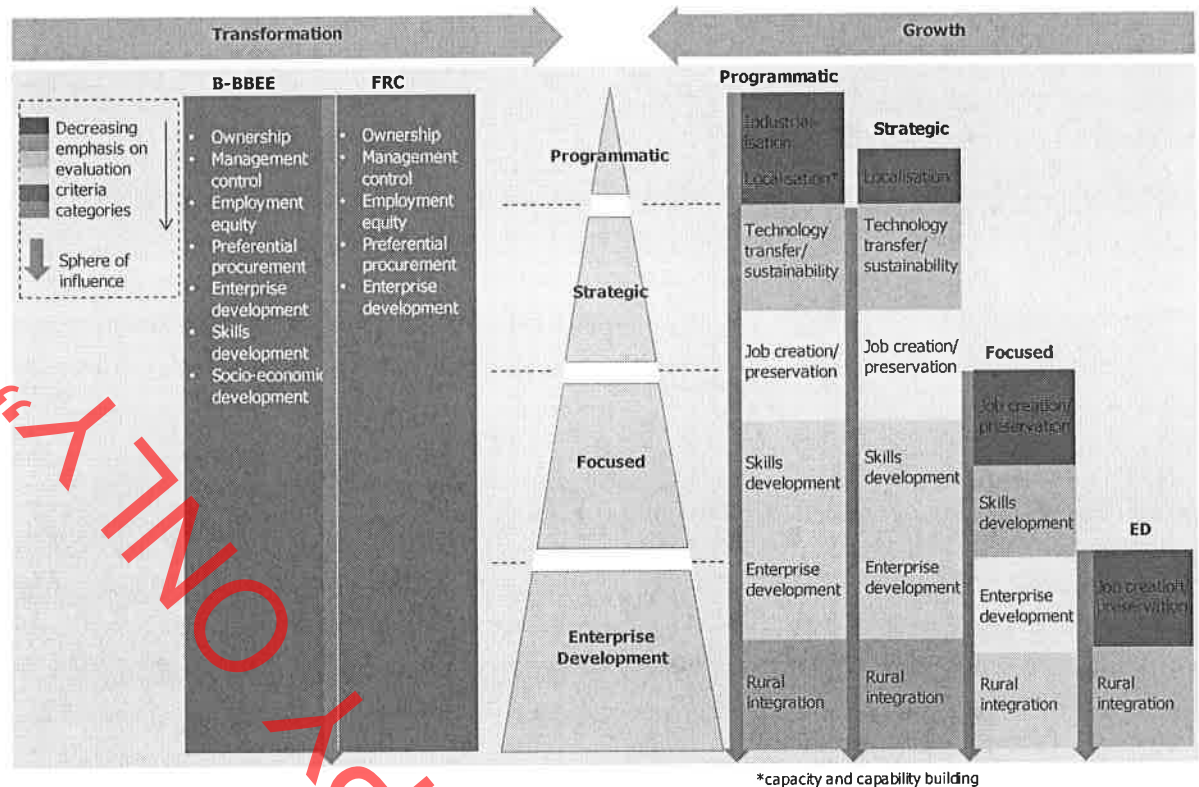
Transformation

Growth

Decreasing emphasis on evaluation criteria categories

Sphere of influence

B-BBEE

- Ownership
- Management control
- Employment equity
- Preferential procurement
- Enterprise development
- Skills development
- Socio-economic development

FRC

- Ownership
- Management control
- Employment equity
- Preferential procurement
- Enterprise development

Programmatic

Strategic

Focused

Enterprise Development

Programmatic

Industrialisation

Localisation*

Technology transfer/ sustainability

Job creation/ preservation

Skills development

Enterprise development

Rural integration

Strategic

Localisation

Technology transfer/ sustainability

Job creation/ preservation

Skills development

Enterprise development

Rural integration

Focused

Job creation/ preservation

Skills development

Enterprise development

Rural integration

ED

Job creation/ preservation

Rural integration

*capacity and capability building

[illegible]